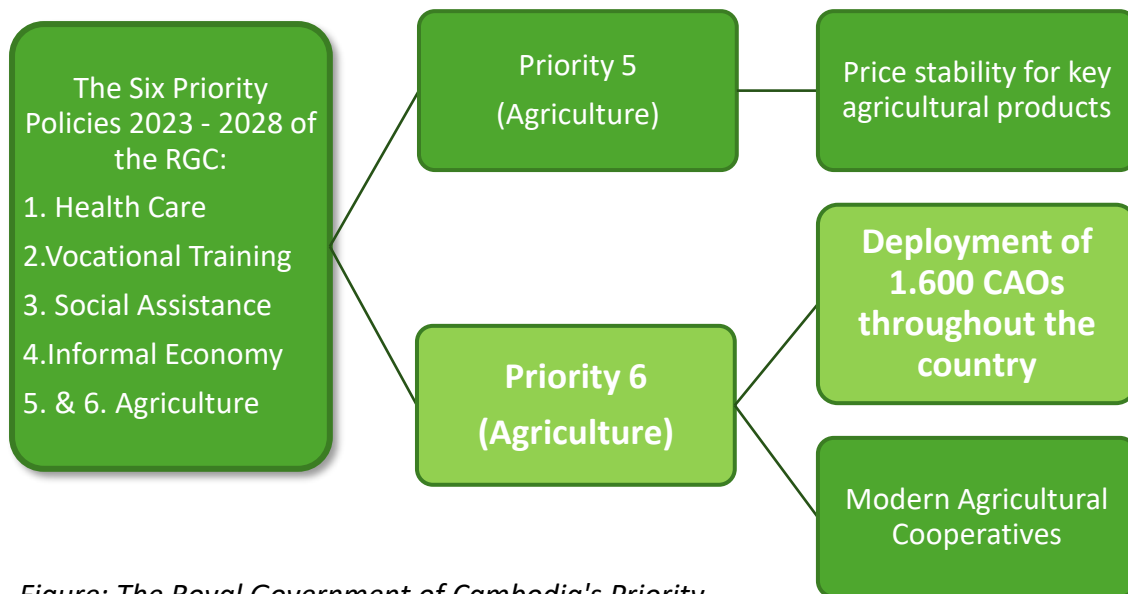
The Six Priority Policies 2023 - 2028 of the RGC:

1. Health Care

2.Vocational Training

3. Social Assistance

4.Informal Economy

5. & 6. Agriculture

Priority 5
(Agriculture)

Price stability for key agricultural products

Priority 6
(Agriculture)

Deployment of 1.600 CAOs throughout the country

Modern Agricultural Cooperatives

Figure: The Royal Government of Cambodia's Priority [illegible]